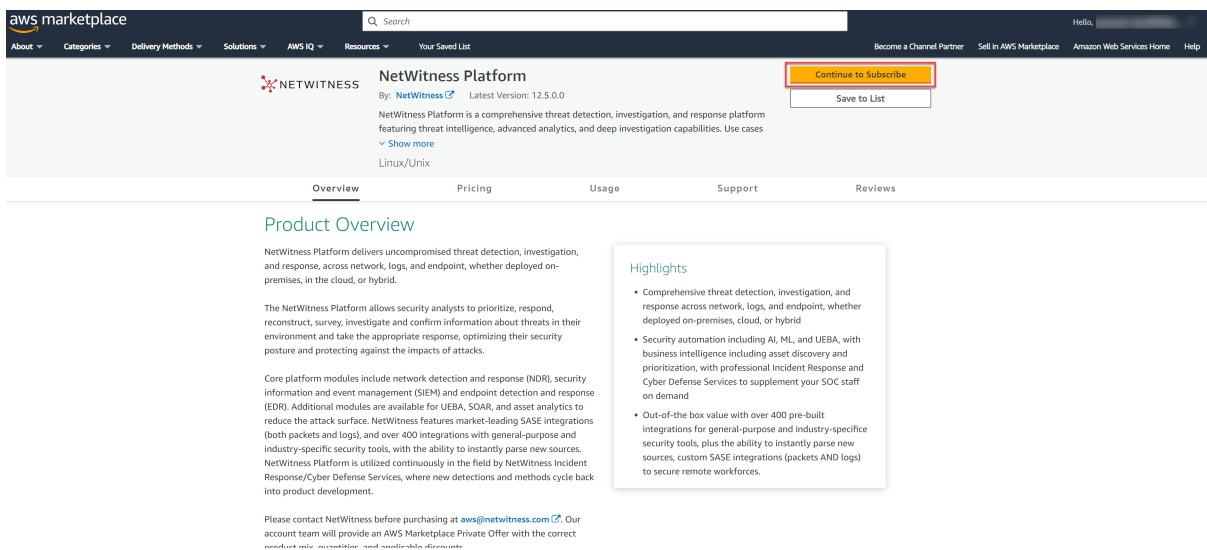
aws marketplace

Search

Hello, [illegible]

About Categories Delivery Methods Solutions AWS IQ Resources Your Saved List

Become a Channel Partner Sell in AWS Marketplace Amazon Web Services Home Help

NETWITNESS

NetWitness Platform

By: NetWitness Latest Version: 12.5.0.0

NetWitness Platform is a comprehensive threat detection, investigation, and response platform featuring threat intelligence, advanced analytics, and deep investigation capabilities. Use cases

Show more

Linux/Unix

Continue to Subscribe

Save to List

Overview Pricing Usage Support Reviews

Product Overview

NetWitness Platform delivers uncompromised threat detection, investigation, and response, across network, logs, and endpoint, whether deployed on-premises, in the cloud, or hybrid.

The NetWitness Platform allows security analysts to prioritize, respond, reconstruct, survey, investigate and confirm information about threats in their environment and take the appropriate response, optimizing their security posture and protecting against the impacts of attacks.

Core platform modules include network detection and response (NDR), security information and event management (SIEM) and endpoint detection and response (EDR). Additional modules are available for UEBA, SOAR, and asset analytics to reduce the attack surface. NetWitness features market-leading SASE integrations (both packets and logs), and over 400 integrations with general-purpose and industry-specific security tools, with the ability to instantly parse new sources. NetWitness Platform is utilized continuously in the field by NetWitness Incident Response/Cyber Defense Services, where new detections and methods cycle back into product development.

Please contact NetWitness before purchasing at aws@netwitness.com. Our account team will provide an AWS Marketplace Private Offer with the correct product mix, quantities, and applicable discounts.

Highlights

• Comprehensive threat detection, investigation, and response across network, logs, and endpoint, whether deployed on-premises, cloud, or hybrid

• Security automation including AI, ML, and UEBA, with business intelligence including asset discovery and prioritization, with professional Incident Response and Cyber Defense Services to supplement your SOC staff on demand

• Out-of-the box value with over 400 pre-built integrations for general-purpose and industry-specifice security tools, plus the ability to instantly parse new sources, custom SASE integrations (packets AND logs) to secure remote workforces.